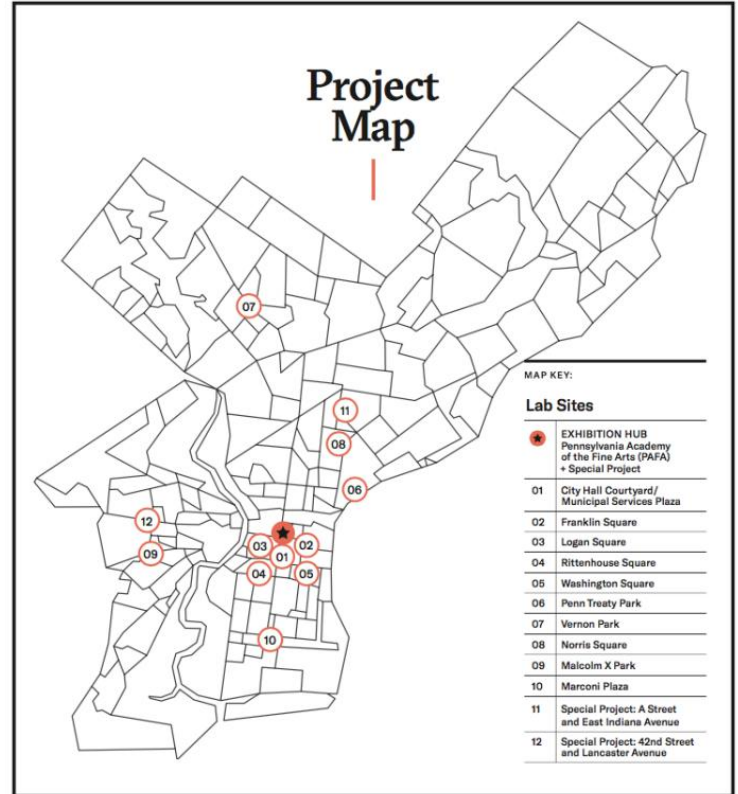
Project Map

07
11
08
06
12
09
03
01
02
04
05
10

MAP KEY:

Lab Sites

| | |
|---|---|
| ★ | EXHIBITION HUB Pennsylvania Academy of the Fine Arts (PAFA) + Special Project |
| 01 | City Hall Courtyard/ Municipal Services Plaza |
| 02 | Franklin Square |
| 03 | Logan Square |
| 04 | Rittenhouse Square |
| 05 | Washington Square |
| 06 | Penn Treaty Park |
| 07 | Vernon Park |
| 08 | Norris Square |
| 09 | Malcolm X Park |
| 10 | Marconi Plaza |
| 11 | Special Project: A Street and East Indiana Avenue |
| 12 | Special Project: 42nd Street and Lancaster Avenue |